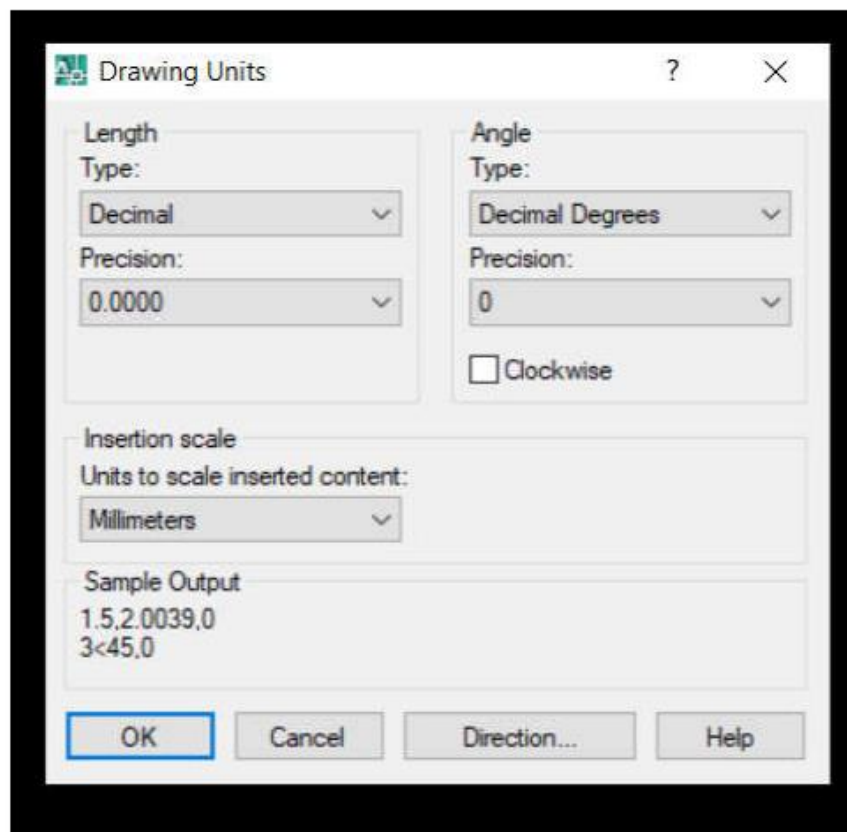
Drawing Units ? ×

Length
Type:
Decimal
Precision:
0.0000

Angle
Type:
Decimal Degrees
Precision:
0
Clockwise

Insertion scale
Units to scale inserted content:
Millimeters

Sample Output
1.5,2.0039,0
3<45,0

OK Cancel Direction... Help